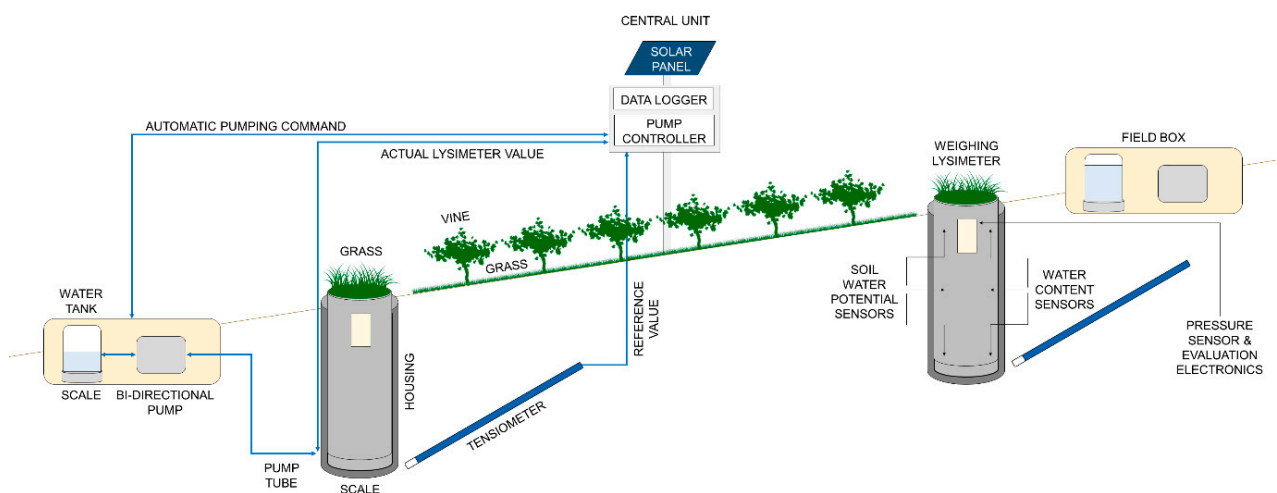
CENTRAL UNIT

SOLAR PANEL

DATA LOGGER

PUMP CONTROLLER

AUTOMATIC PUMPING COMMAND

ACTUAL LYSIMETER VALUE

WEIGHING LYSIMETER

FIELD BOX

VINE

GRASS

GRASS

REFERENCE VALUE

SOIL WATER POTENTIAL SENSORS

WATER CONTENT SENSORS

WATER TANK

SCALE

BI-DIRECTIONAL PUMP

HOUSING

TENSIOMETER

PRESSURE SENSOR & EVALUATION ELECTRONICS

PUMP TUBE

SCALE